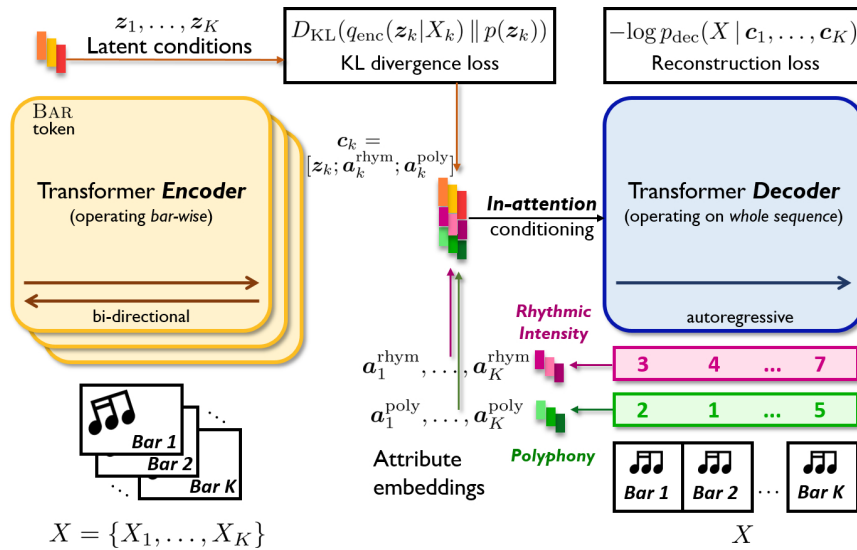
$\boldsymbol{z}_1, \ldots, \boldsymbol{z}_K$
Latent conditions

$D_{\mathrm{KL}}(q_{\mathrm{enc}}(\boldsymbol{z}_k | X_k) \,\|\, p(\boldsymbol{z}_k))$
KL divergence loss

$-\log p_{\mathrm{dec}}(X \mid \boldsymbol{c}_1, \ldots, \boldsymbol{c}_K)$
Reconstruction loss

BAR token

Transformer Encoder
(operating bar-wise)

bi-directional

$\boldsymbol{c}_k = [\boldsymbol{z}_k; \boldsymbol{a}_k^{\mathrm{rhym}}; \boldsymbol{a}_k^{\mathrm{poly}}]$

In-attention conditioning

Transformer Decoder
(operating on whole sequence)

autoregressive

Rhythmic Intensity

$\boldsymbol{a}_1^{\mathrm{rhym}}, \ldots, \boldsymbol{a}_K^{\mathrm{rhym}}$

| 3 | 4 | ... | 7 |
|---|---|---|---|

$\boldsymbol{a}_1^{\mathrm{poly}}, \ldots, \boldsymbol{a}_K^{\mathrm{poly}}$

| 2 | 1 | ... | 5 |
|---|---|---|---|

Polyphony

Attribute embeddings

Bar 1
Bar 2
Bar K

$X = \{X_1, \ldots, X_K\}$

Bar 1 Bar 2 ... Bar K

$X$